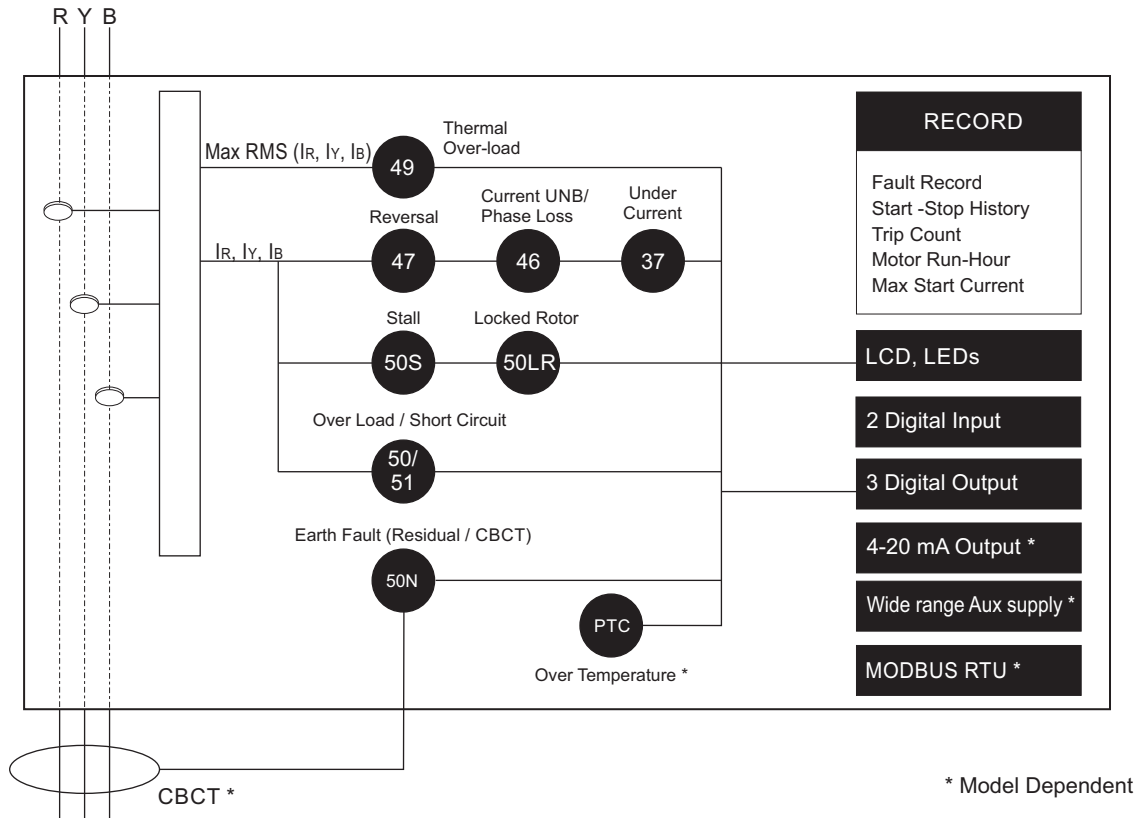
R Y B

Max RMS ($I_R$, $I_Y$, $I_B$)

Thermal Over-load

49

RECORD

Fault Record
Start -Stop History
Trip Count
Motor Run-Hour
Max Start Current

Reversal

Current UNB/ Phase Loss

Under Current

$I_R$, $I_Y$, $I_B$

47

46

37

Stall

Locked Rotor

50S

50LR

LCD, LEDs

Over Load / Short Circuit

2 Digital Input

50/ 51

3 Digital Output

Earth Fault (Residual / CBCT)

4-20 mA Output *

50N

Wide range Aux supply *

PTC

Over Temperature *

MODBUS RTU *

CBCT *

* Model Dependent